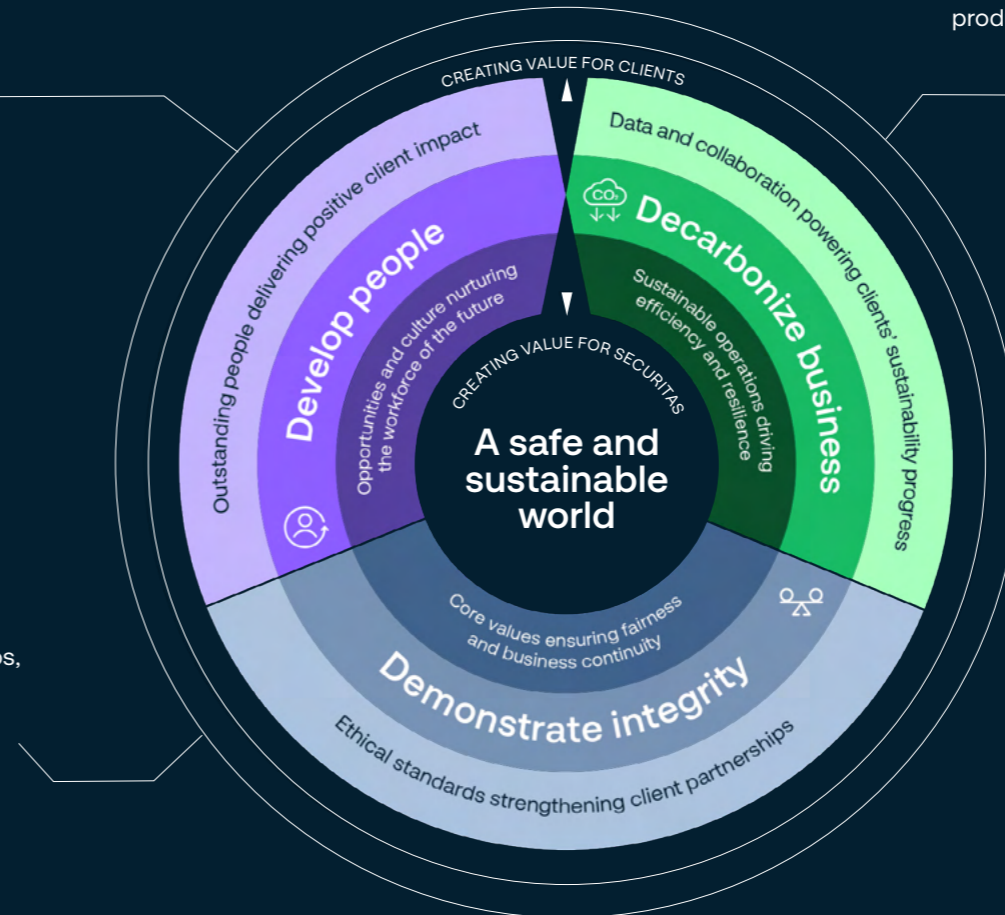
prod

CREATING VALUE FOR CLIENTS

Outstanding people delivering positive client impact

Develop people

Opportunities and culture nurturing the workforce of the future

Data and collaboration powering clients' sustainability progress

$CO_2$

Decarbonize business

Sustainable operations driving efficiency and resilience

CREATING VALUE FOR SECURITAS

A safe and sustainable world

Core values ensuring fairness and business continuity

Demonstrate integrity

Ethical standards strengthening client partnerships

os,